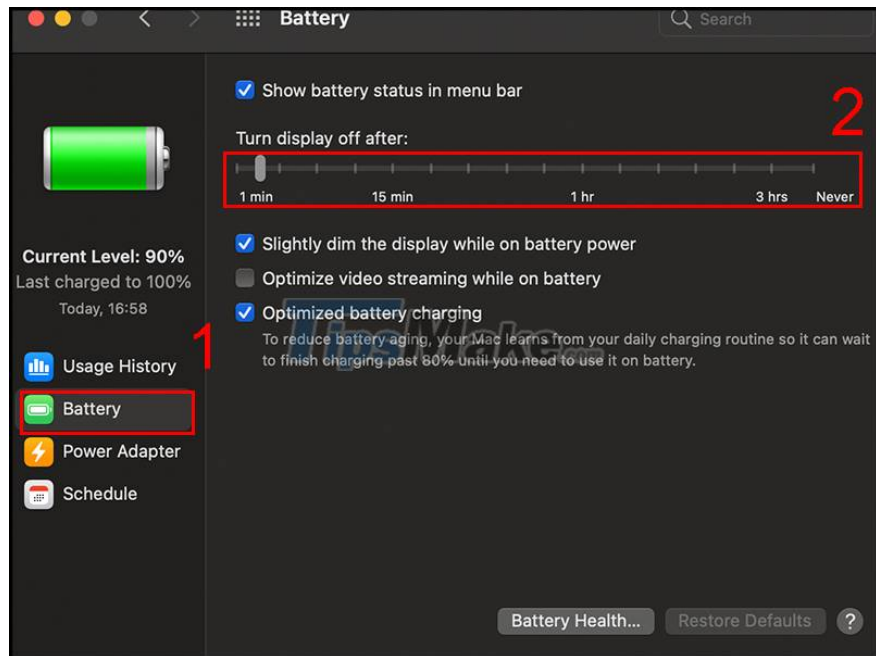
Battery

Search

Show battery status in menu bar

2

Turn display off after:

1 min 15 min 1 hr 3 hrs Never

Current Level: 90%
Last charged to 100%
Today, 16:58

Slightly dim the display while on battery power

Optimize video streaming while on battery

Optimized battery charging
To reduce battery aging, your Mac learns from your daily charging routine so it can wait to finish charging past 80% until you need to use it on battery.

TipsMake.com

1

Usage History

Battery

Power Adapter

Schedule

Battery Health...

Restore Defaults

?